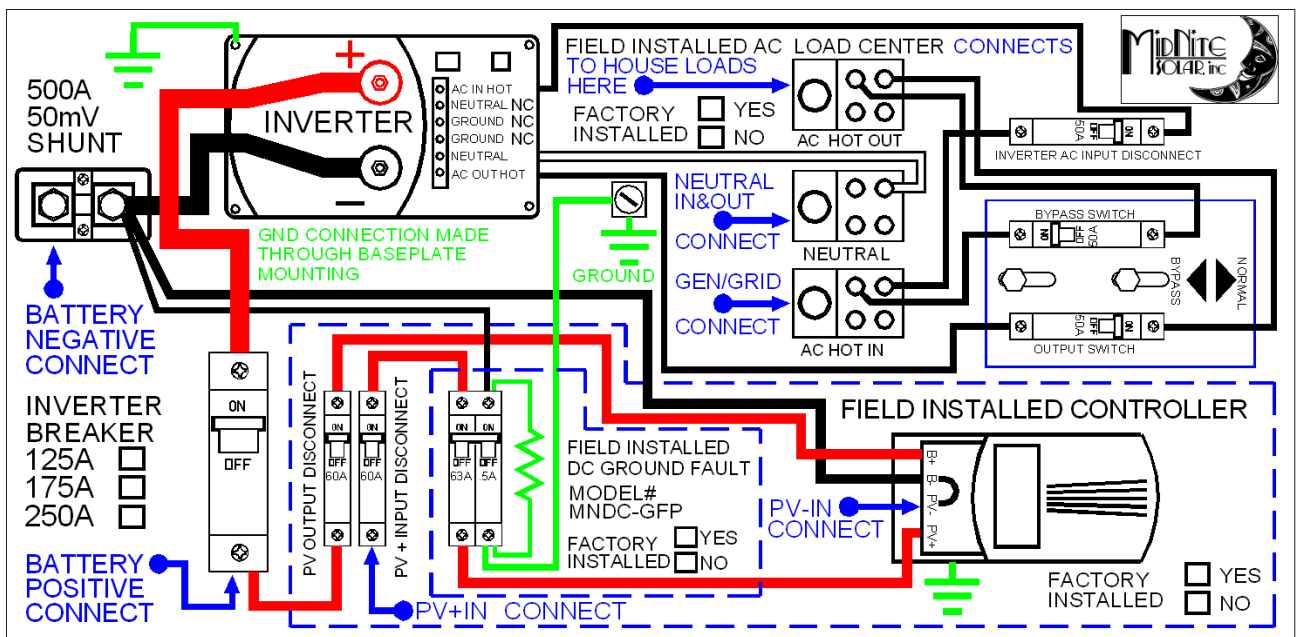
MidNite SOLAR, inc

500A
50mV
SHUNT

INVERTER

AC IN HOT
NEUTRAL NC
GROUND NC
GROUND NC
NEUTRAL
AC OUT HOT

FIELD INSTALLED AC LOAD CENTER CONNECTS TO HOUSE LOADS HERE

FACTORY INSTALLED
YES
NO

AC HOT OUT

50A OFF ON
INVERTER AC INPUT DISCONNECT

NEUTRAL IN&OUT CONNECT

NEUTRAL

GEN/GRID CONNECT

AC HOT IN

BYPASS SWITCH
ON OFF 50A
BYPASS
NORMAL
50A OFF ON
OUTPUT SWITCH

GND CONNECTION MADE THROUGH BASEPLATE MOUNTING

GROUND

BATTERY NEGATIVE CONNECT

INVERTER BREAKER
125A
175A
250A

ON
OFF

PV OUTPUT DISCONNECT
ON OFF 60A
ON OFF 60A
PV + INPUT DISCONNECT

ON OFF 63A
ON OFF .5A

FIELD INSTALLED DC GROUND FAULT
MODEL# MNDC-GFP
FACTORY INSTALLED
YES
NO

FIELD INSTALLED CONTROLLER
B+ B- PV- PV+

PV-IN CONNECT

FACTORY INSTALLED
YES
NO

BATTERY POSITIVE CONNECT

PV+IN CONNECT